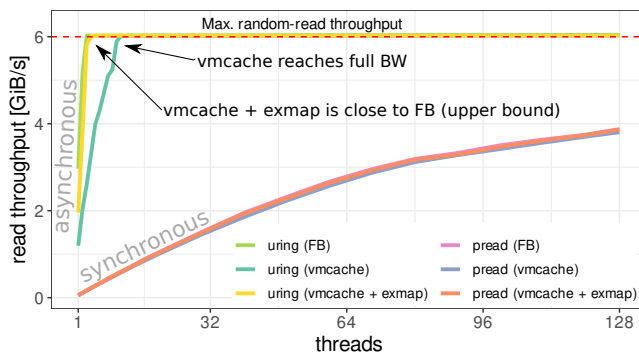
Max. random-read throughput

vmcache reaches full BW

vmcache + exmap is close to FB (upper bound)

asynchronous

synchronous

read throughput [GiB/s]

6

4

2

0

1

32

64

96

128

threads

uring (FB)

uring (vmcache)

uring (vmcache + exmap)

pread (FB)

pread (vmcache)

pread (vmcache + exmap)